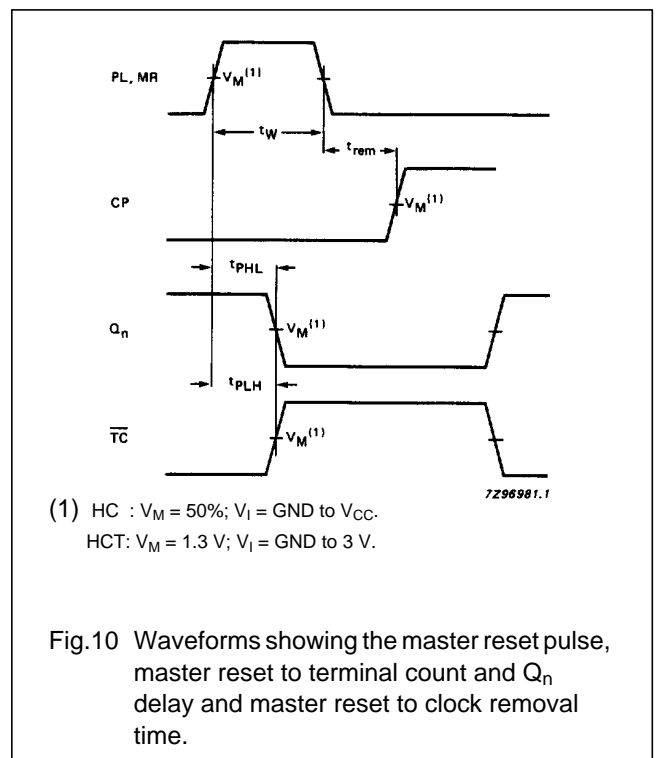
PL, MR

$V_M^{(1)}$

$t_W$

$t_{rem}$

CP

$V_M^{(1)}$

$t_{PHL}$

$Q_n$

$V_M^{(1)}$

$t_{PLH}$

$\overline{TC}$

$V_M^{(1)}$

7Z96981.1

(1) HC : $V_M$ = 50%; $V_I$ = GND to $V_{CC}$.
HCT: $V_M$ = 1.3 V; $V_I$ = GND to 3 V.

Fig.10 Waveforms showing the master reset pulse, master reset to terminal count and $Q_n$ delay and master reset to clock removal time.